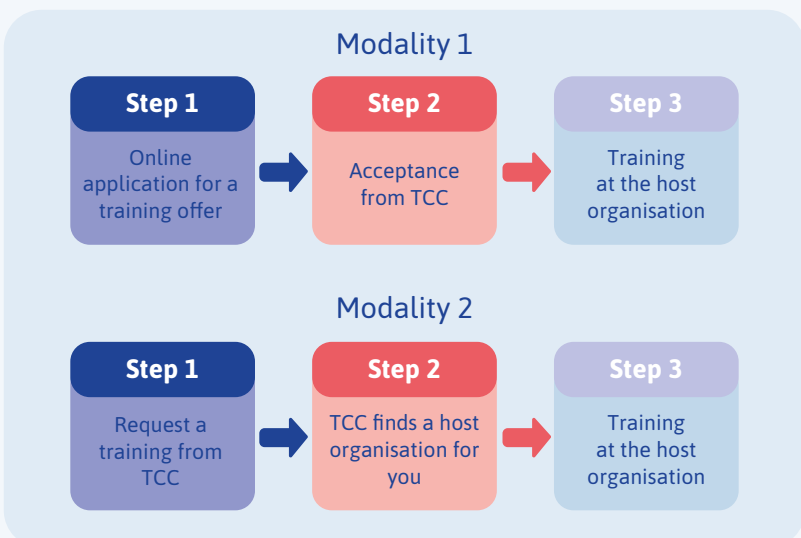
Modality 1

Step 1
Online application for a training offer

Step 2
Acceptance from TCC

Step 3
Training at the host organisation

Modality 2

Step 1
Request a training from TCC

Step 2
TCC finds a host organisation for you

Step 3
Training at the host organisation